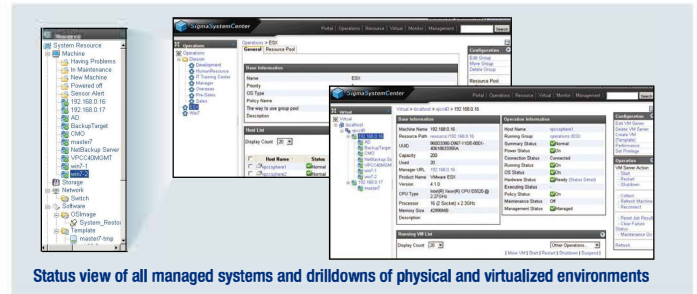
Resource

System Resource
Machine
Having Problems
In Maintenance
New Machine
Powered off
Sensor Alert
192.168.0.16
192.168.0.17
AD
BackupTarget
DMG
master7
NetBackup Server
VPCC40MGMT
win7-1
win7-2
Storage
Network
Switch
Software
OSImage
System_Restor
Template
master7-tmp

SigmaSystemCenter
Portal | Operations | Resource | Virtual | Monitor | Management
Search

Operations
Operations
Division
Development
HumanResource
IT Training Center
Manage
Overseas
Pre-Sales
Sales
Win7

Operations > ESX
General | Resource Pool

Base Information
Name | ESX
Priority
OS Type
Policy Name
The way to use group pool
Description

Host List
Display Count 20

Host Name | Status
sgccsphere1 | Normal
sgccsphere2 | Normal

Configuration
Edit Group
Move Group
Delete Group

Resource Pool

SigmaSystemCenter
Portal | Operations | Resource | Virtual | Monitor | Management
Search

Virtual
Virtual
localhost
vpcc40
192.168.0.16
AD
BackupTarget
DMG
NetBackup Se
VPCC40MGMT
win7-1
win7-2
192.168.0.17
master7

Virtual > localhost > vpcc40 > 192.168.0.16

Base Information
Machine Name | 192.168.0.16
Resource Path | resource://192.168.0.16
UUID | 86833380-D967-11DE-8001-40616033950A
Capacity | 200
Used | 20
Manager URL | 192.168.0.16
Product Name | VMware ESX
Version | 4.1.0
CPU Type | Intel(R) Xeon(R) CPU E5520 @ 2.27GHz
Processor | 16 (2 Socket) x 2.3GHz
Memory Size | 4096MB
Description

Operation Information
Host Name | sgccsphere1
Running Group | operations:ESX
Summary Status | Normal
Power Status | On
Connection Status | Connected
Running Status | On
OS Status | On
Hardware Status | Ready (Status Detail)
Executing Status
Policy Status | On
Maintenance Status | Off
Management Status | Managed

Running VM List
Display Count 20
Other Operations...
[ Move VM | Start | Restart | Shutdown | Suspend ]

Configuration
Edit VM Server
Delete VM Server
Create VM (Template)
Performance
Set Privilege

Operation
VM Server Action
Start
Restart
Shutdown
Collect
Refresh Machine
Reconnect
Reset Job Result
Clear Failure Status
Maintenance On
Refresh

Status view of all managed systems and drilldowns of physical and virtualized environments